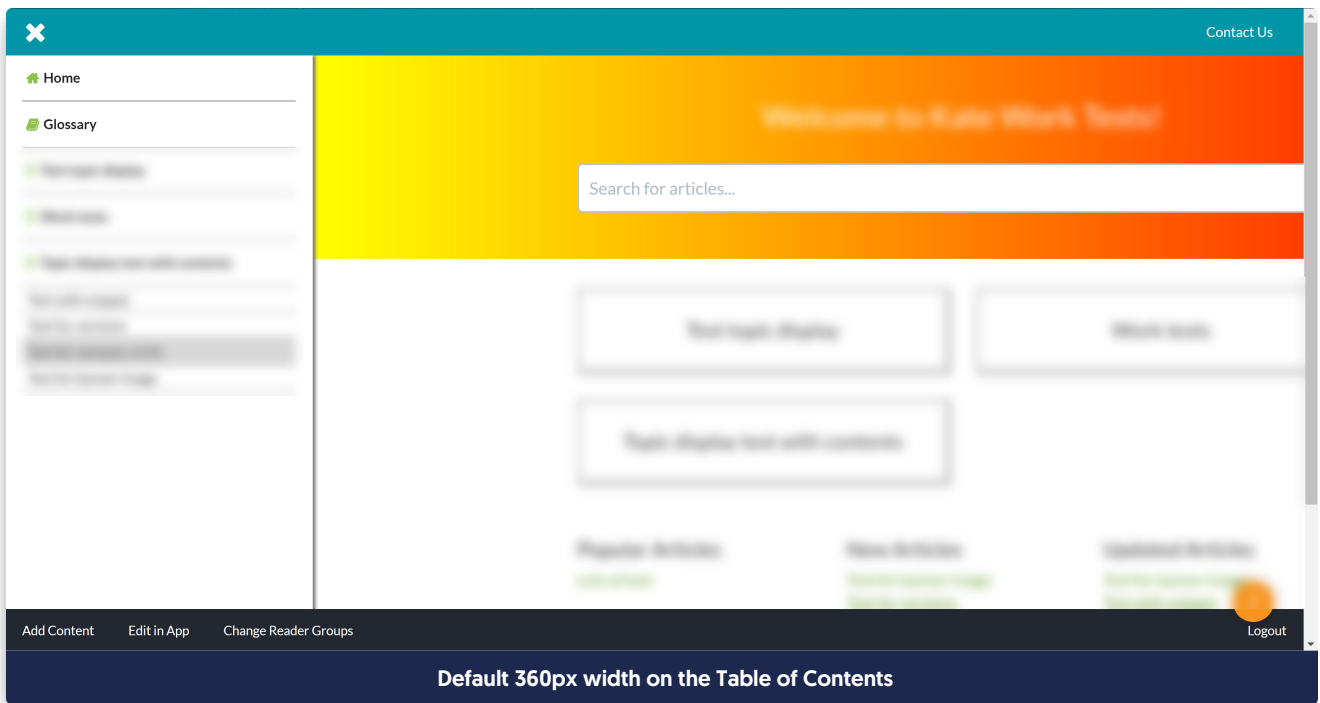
Contact Us

Home

Glossary

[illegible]

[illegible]

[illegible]

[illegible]

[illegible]

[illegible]

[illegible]

Welcome to Kate Work Tests!

Search for articles...

Test topic display

Work tests

Topic display test with contents

Popular Articles

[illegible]

New Articles

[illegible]

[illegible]

Updated Articles

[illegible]

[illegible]

Add Content

Edit in App

Change Reader Groups

Logout

Default 360px width on the Table of Contents